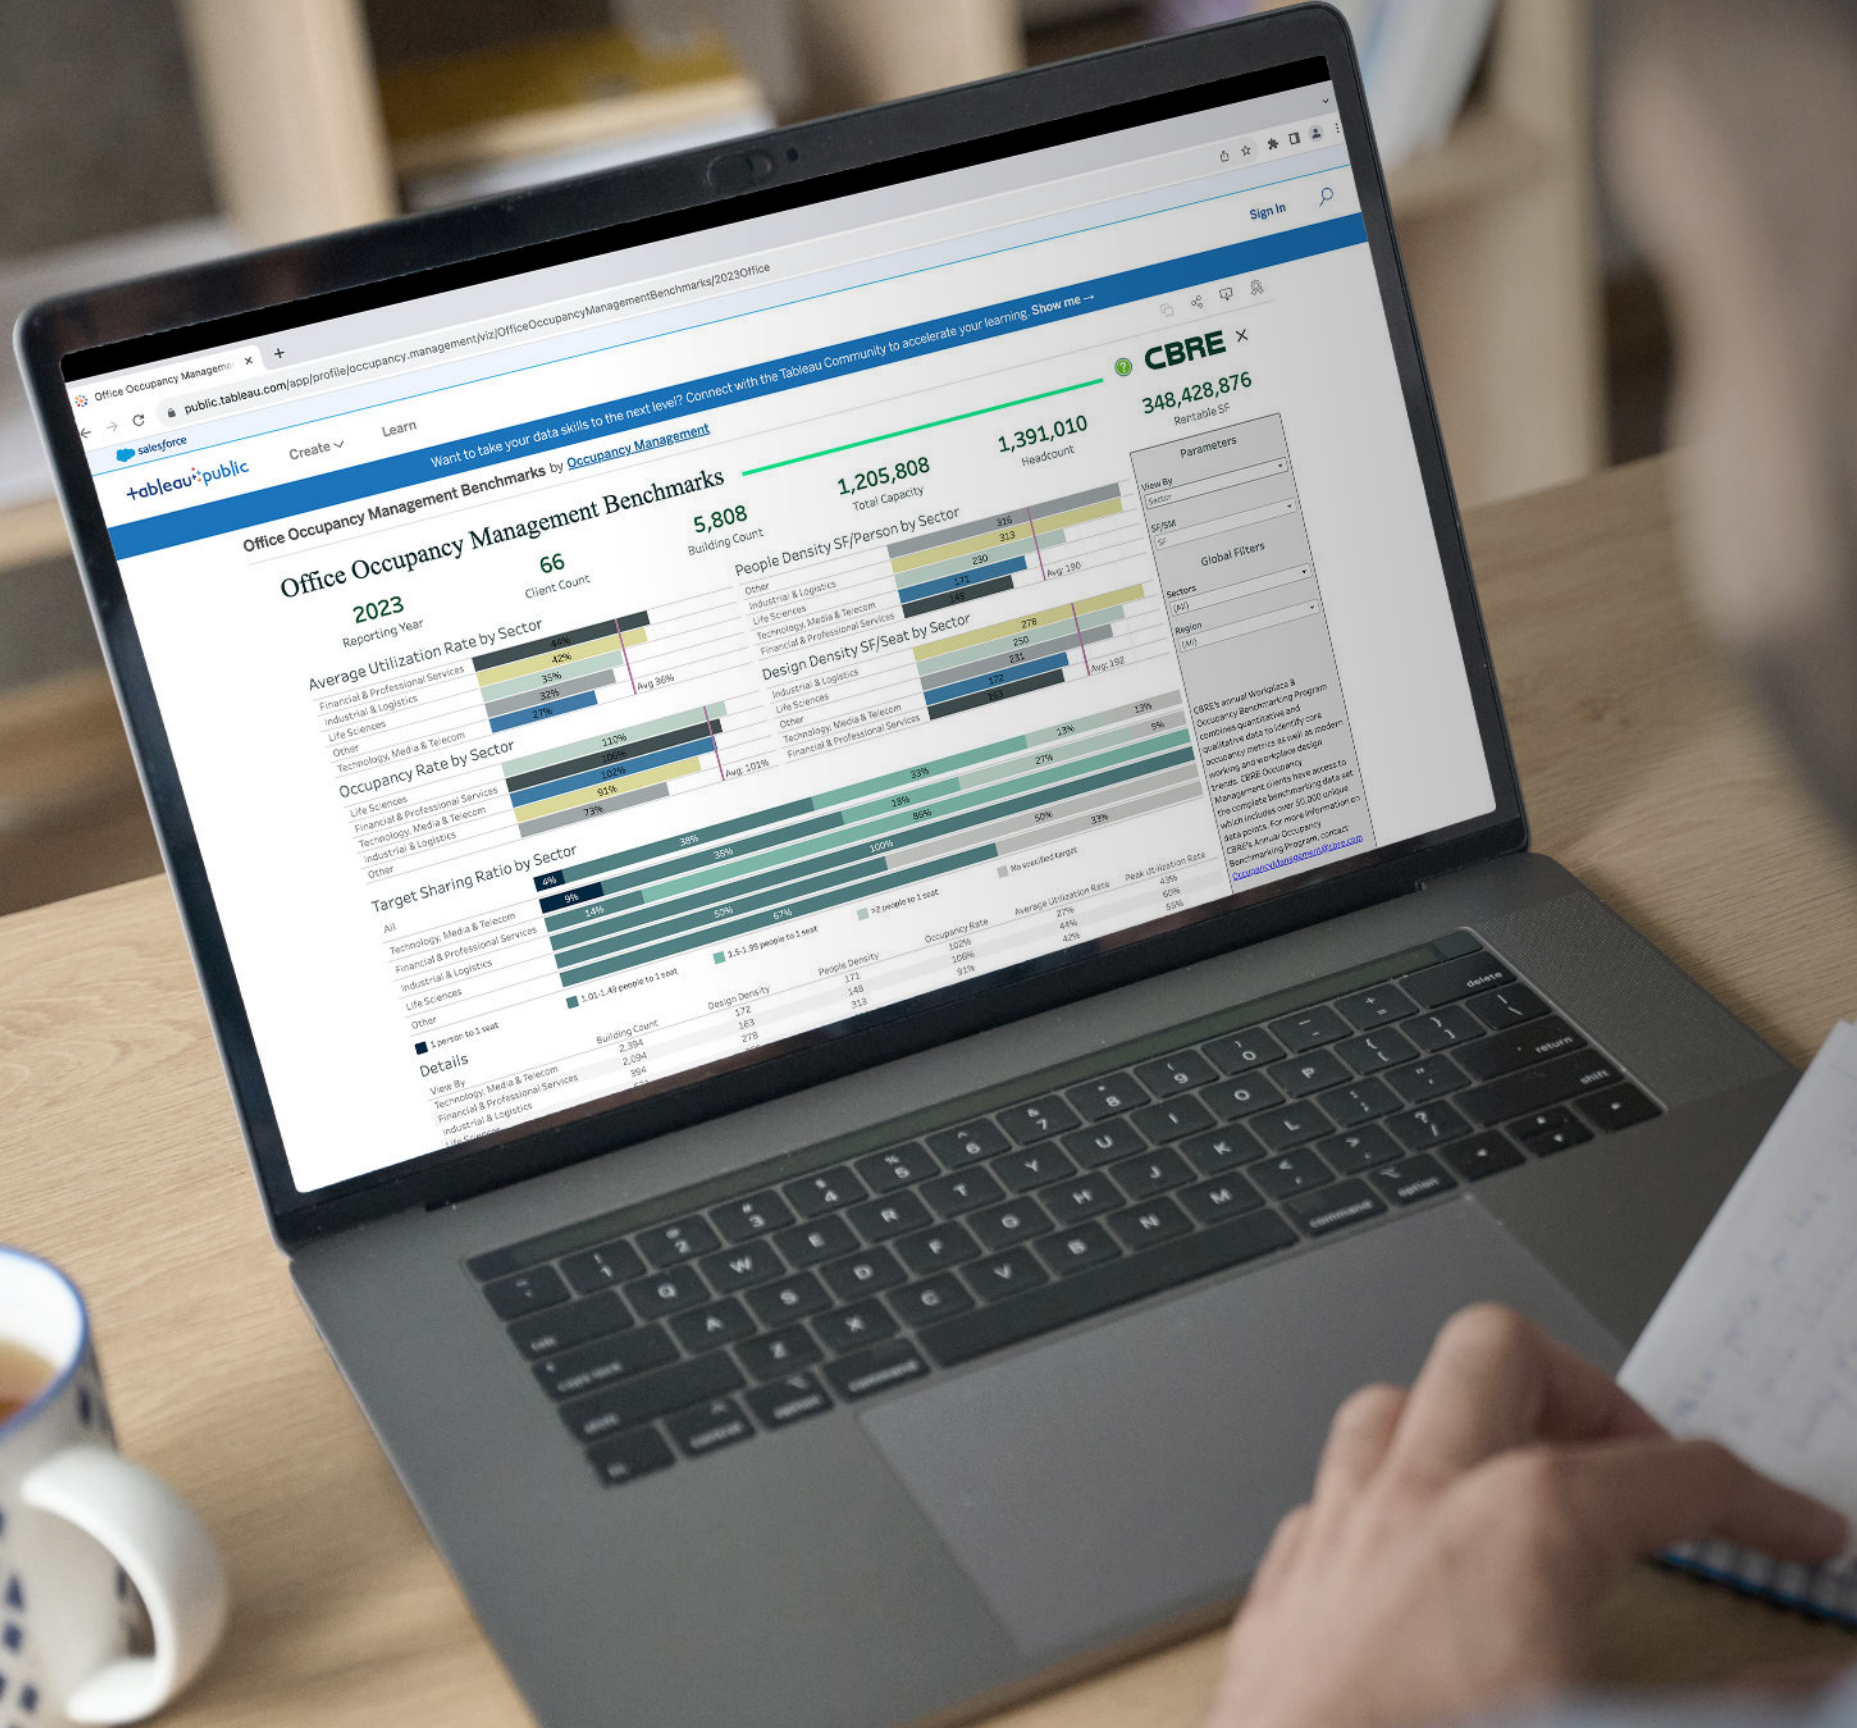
Office Occupancy Manageme ×

public.tableau.com/app/profile/occupancy.management/viz/OfficeOccupancyManagementBenchmarks/2023Office

salesforce
+ableau+public   Create   Learn   Sign In

Want to take your data skills to the next level? Connect with the Tableau Community to accelerate your learning. Show me →

Office Occupancy Management Benchmarks by Occupancy Management

Office Occupancy Management Benchmarks

2023
Reporting Year

66
Client Count

5,808
Building Count

1,205,808
Total Capacity

1,391,010
Headcount

CBRE

348,428,876
Rentable SF

Parameters
View By
Sector
SF/SM
SF
Global Filters
Sectors
(All)
Region
(All)

CBRE's annual Workplace & Occupancy Benchmarking Program combines quantitative and qualitative data to identify core occupancy metrics as well as modern working and workplace design trends. CBRE Occupancy Management clients have access to the complete benchmarking data set which includes over 50,000 unique data points. For more information on CBRE's Annual Occupancy Benchmarking Program, contact OccupancyManagement@cbre.com

Average Utilization Rate by Sector
Financial & Professional Services 44%
Industrial & Logistics 42%
Life Sciences 35%
Other 32%
Technology, Media & Telecom 27%
Avg 36%

People Density SF/Person by Sector
Other 326
Industrial & Logistics 313
Life Sciences 230
Technology, Media & Telecom 171
Financial & Professional Services 148
Avg 190

Design Density SF/Seat by Sector
Industrial & Logistics 278
Life Sciences 250
Other 231
Technology, Media & Telecom 172
Financial & Professional Services 163
Avg 192

Occupancy Rate by Sector
Life Sciences 110%
Financial & Professional Services 106%
Technology, Media & Telecom 102%
Industrial & Logistics 91%
Other 73%
Avg 101%

Target Sharing Ratio by Sector
All
Technology, Media & Telecom
Financial & Professional Services
Industrial & Logistics
Life Sciences
Other
4% 9% 14% 38% 35% 50% 67% 18% 33% 86% 100% 27% 13% 9% 13% 50% 33%
1 person to 1 seat
1.01-1.49 people to 1 seat
1.5-1.99 people to 1 seat
>2 people to 1 seat
No specified target

Details
View By | Building Count | Design Density | People Density | Occupancy Rate | Average Utilization Rate | Peak Utilization Rate
Technology, Media & Telecom | 2,394 | 172 | 171 | 102% | 27% | 43%
Financial & Professional Services | 2,094 | 163 | 148 | 106% | 44% | 60%
Industrial & Logistics | 394 | 278 | 313 | 91% | 42% | 55%
Life Sciences